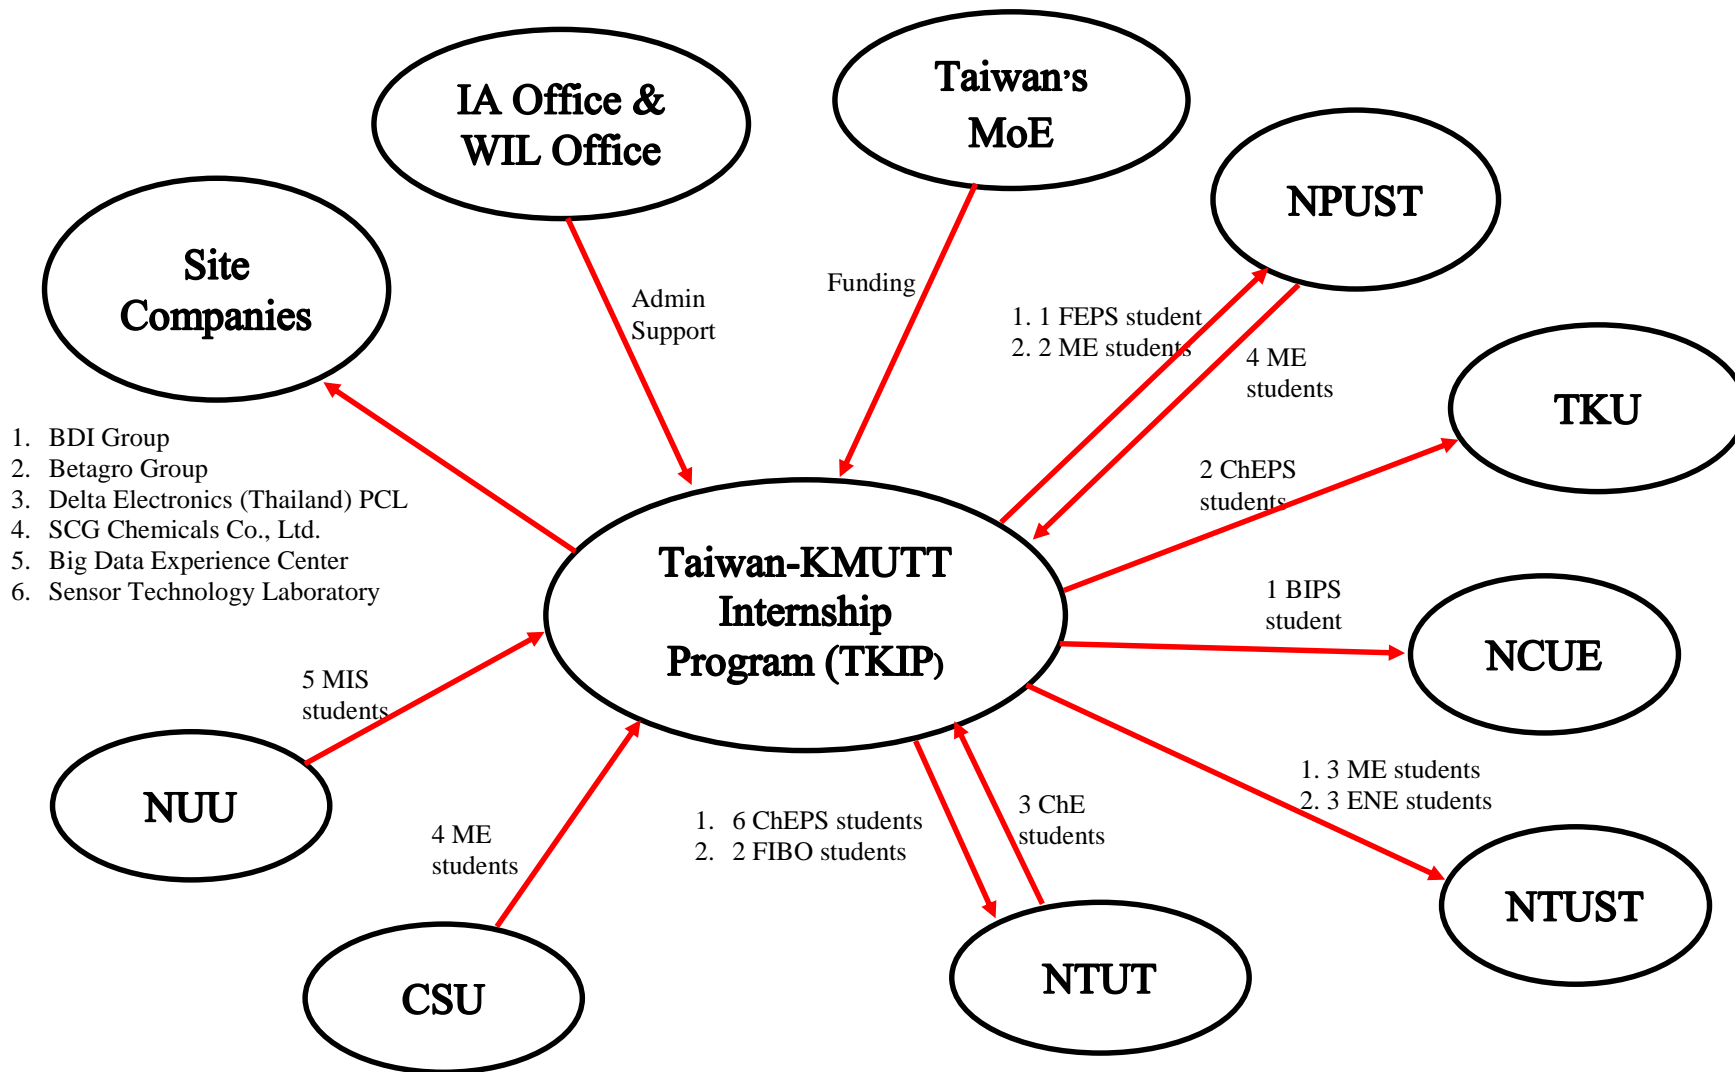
IA Office &
WIL Office

Taiwan's
MoE

NPUST

Site
Companies

Admin
Support

Funding

1. 1 FEPS student
2. 2 ME students

4 ME
students

TKU

1. BDI Group
2. Betagro Group
3. Delta Electronics (Thailand) PCL
4. SCG Chemicals Co., Ltd.
5. Big Data Experience Center
6. Sensor Technology Laboratory

2 ChEPS
students

Taiwan-KMUTT
Internship
Program (TKIP)

1 BIPS
student

NCUE

5 MIS
students

NUU

4 ME
students

1. 6 ChEPS students
2. 2 FIBO students

3 ChE
students

1. 3 ME students
2. 3 ENE students

NTUST

CSU

NTUT